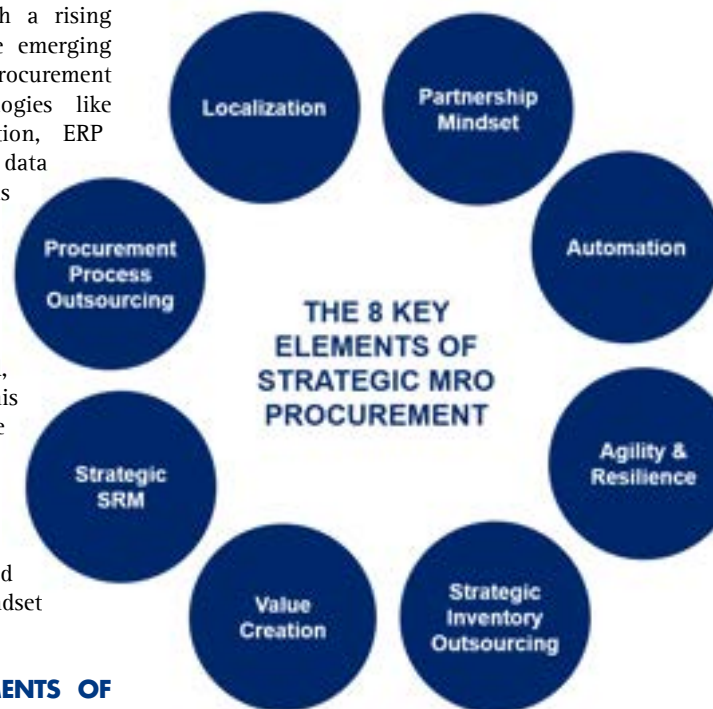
h a rising
e emerging
rocurement
ogies like
tion, ERP
data
s

,
is
e

d
dset

ENTS OF

Localization

Partnership Mindset

Automation

Agility & Resilience

Strategic Inventory Outsourcing

Value Creation

Strategic SRM

Procurement Process Outsourcing

THE 8 KEY ELEMENTS OF STRATEGIC MRO PROCUREMENT